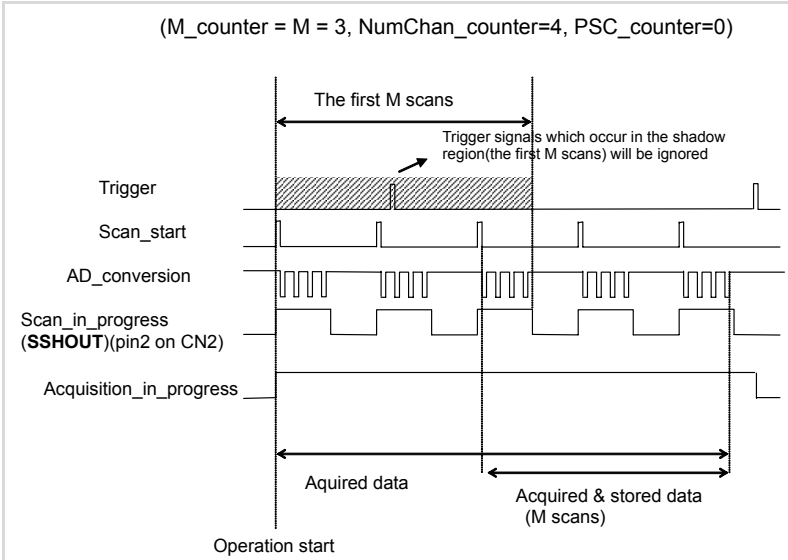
(M_counter = M = 3, NumChan_counter=4, PSC_counter=0)

The first M scans

Trigger signals which occur in the shadow region(the first M scans) will be ignored

Trigger

Scan_start

AD_conversion

Scan_in_progress (**SSHOUT**)(pin2 on CN2)

Acquisition_in_progress

Aquired data

Acquired & stored data (M scans)

Operation start